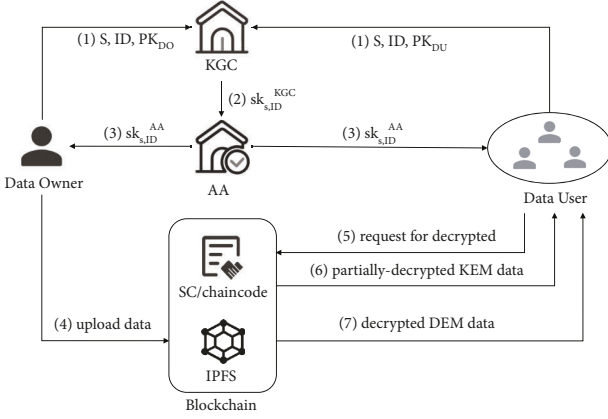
(1) S, ID, $PK_{DO}$

KGC

(1) S, ID, $PK_{DU}$

(2) $sk_{s,ID}^{KGC}$

(3) $sk_{s,ID}^{AA}$

(3) $sk_{s,ID}^{AA}$

Data Owner

AA

Data User

(5) request for decrypted

SC/chaincode

(6) partially-decrypted KEM data

(4) upload data

(7) decrypted DEM data

IPFS

Blockchain